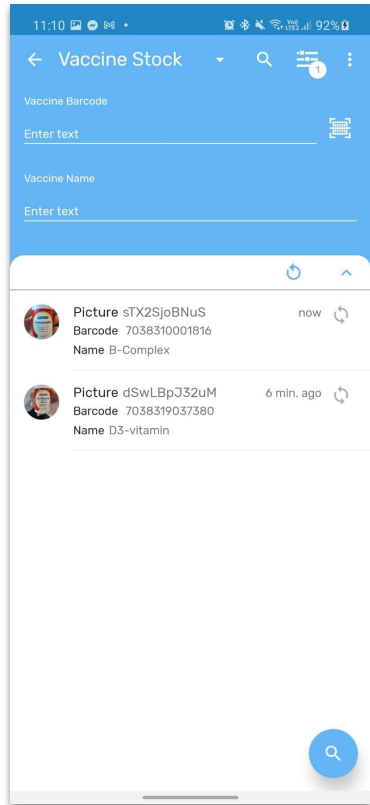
11:10 • 92%

Vaccine Stock

1

Vaccine Barcode

Enter text

Vaccine Name

Enter text

Picture sTX2SjoBNuS now
Barcode 7038310001816
Name B-Complex

Picture dSwLBpJ32uM 6 min. ago
Barcode 7038319037380
Name D3-vitamin